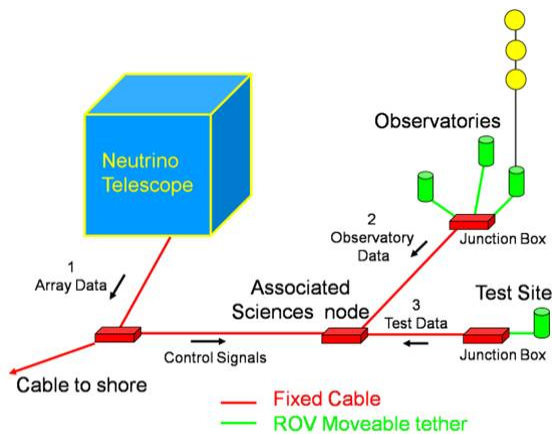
Neutrino Telescope

Observatories

2
Observatory
Data

Junction Box

1
Array Data

Associated Sciences node

3
Test Data

Test Site

Control Signals

Junction Box

Cable to shore

Fixed Cable
ROV Moveable tether